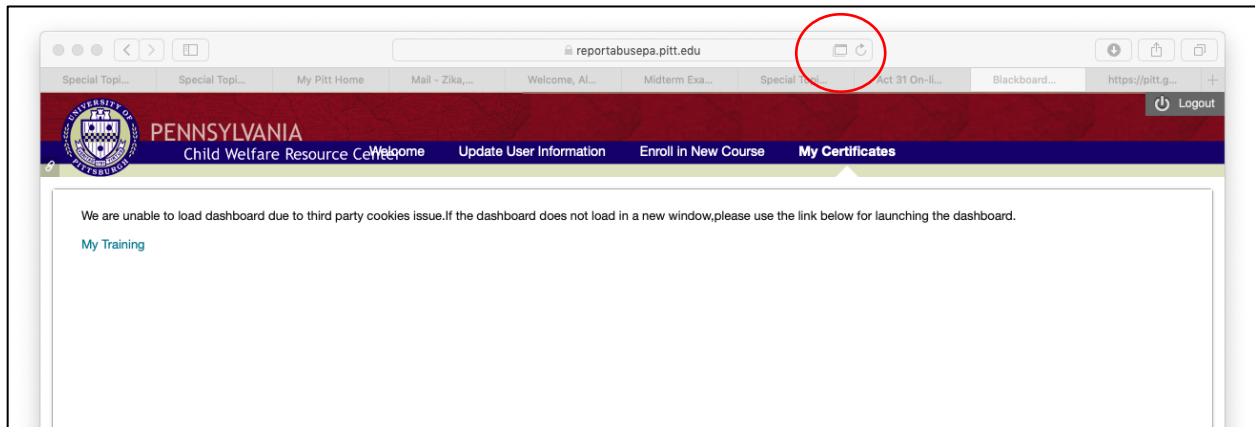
reportabusepa.pitt.edu

Special Topi... | Special Topi... | My Pitt Home | Mail - Zika,... | Welcome, Al... | Midterm Exa... | Special Topi... | Act 31 On-li... | Blackboard... | https://pitt.g...

Logout

UNIVERSITY OF PITTSBURGH

PENNSYLVANIA
Child Welfare Resource Center

Welcome | Update User Information | Enroll in New Course | My Certificates

We are unable to load dashboard due to third party cookies issue.If the dashboard does not load in a new window,please use the link below for launching the dashboard.

My Training